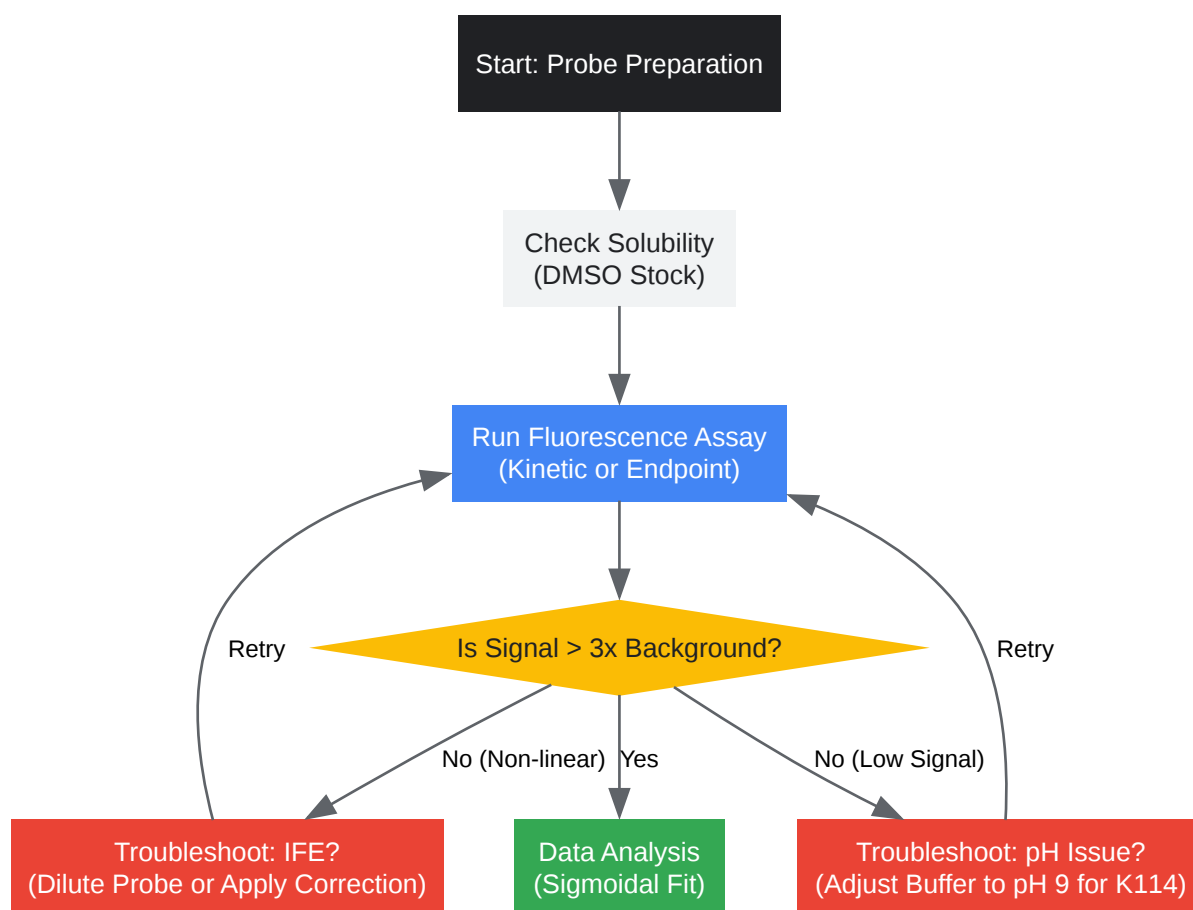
Start: Probe Preparation

Check Solubility
(DMSO Stock)

Run Fluorescence Assay
(Kinetic or Endpoint)

Retry

Is Signal > 3x Background?

Retry

No (Non-linear)

Yes

No (Low Signal)

Troubleshoot: IFE?
(Dilute Probe or Apply Correction)

Data Analysis
(Sigmoidal Fit)

Troubleshoot: pH Issue?
(Adjust Buffer to pH 9 for K114)